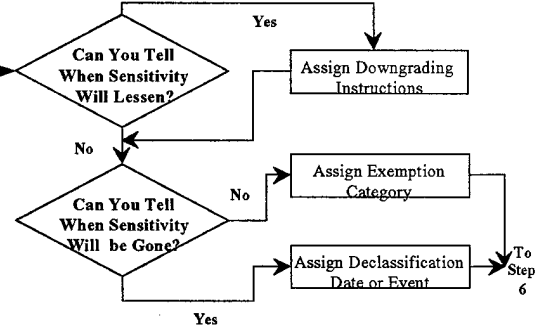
Yes

Can You Tell When Sensitivity Will Lessen?

Assign Downgrading Instructions

No

Can You Tell When Sensitivity Will be Gone?

No

Assign Exemption Category

Assign Declassification Date or Event

To Step 6

Yes